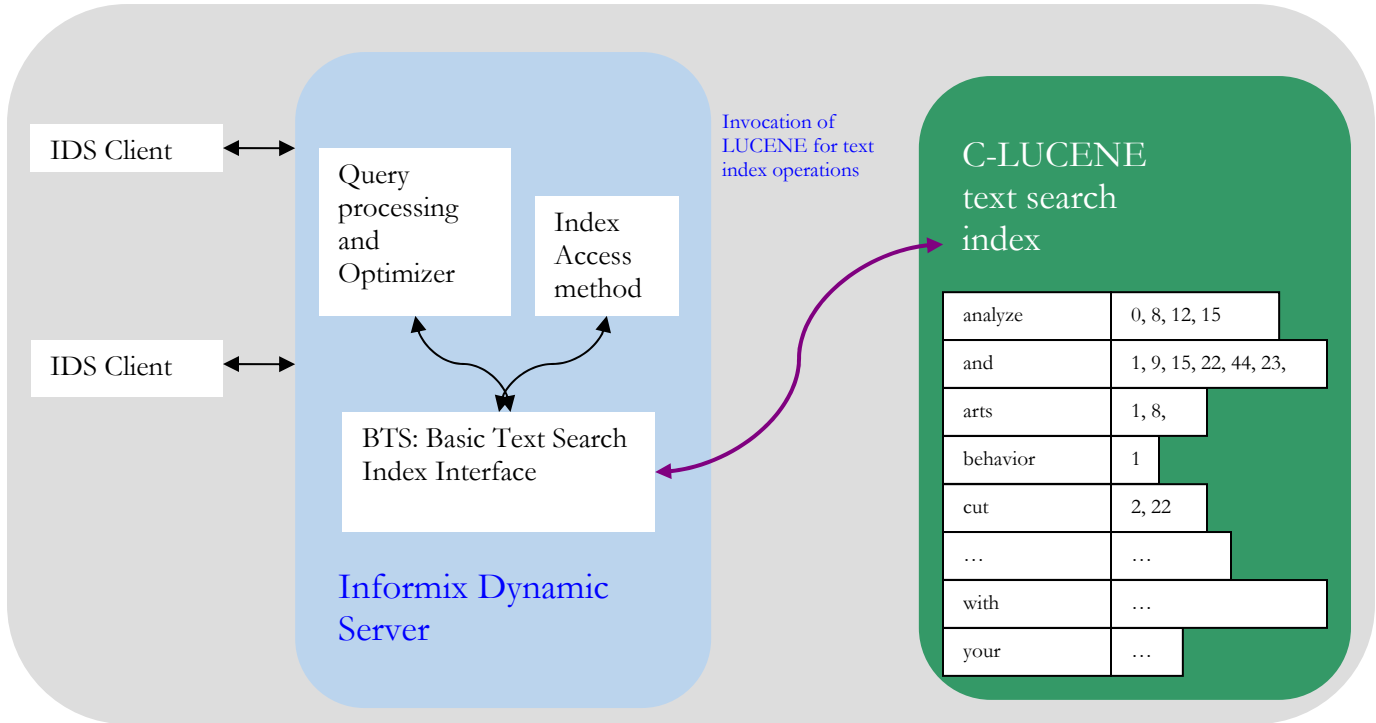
IDS Client

IDS Client

Query processing and Optimizer

Index Access method

BTS: Basic Text Search Index Interface

Informix Dynamic Server

Invocation of LUCENE for text index operations

C-LUCENE text search index

| analyze | 0, 8, 12, 15 |
|---|---|
| and | 1, 9, 15, 22, 44, 23, |
| arts | 1, 8, |
| behavior | 1 |
| cut | 2, 22 |
| … | … |
| with | … |
| your | … |